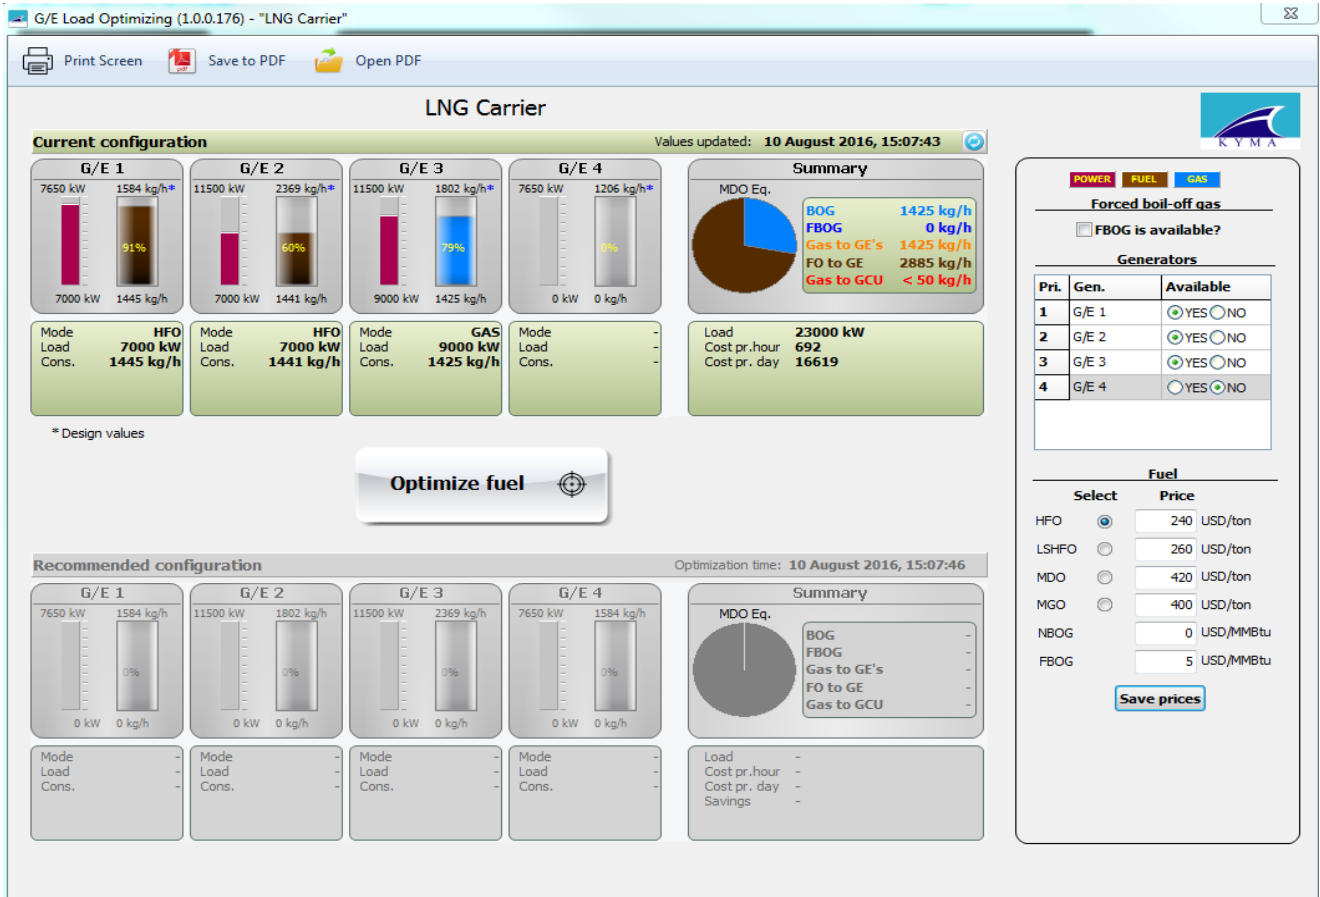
G/E Load Optimizing (1.0.0.176) - "LNG Carrier"

Print Screen Save to PDF Open PDF

LNG Carrier

KYMA

Current configuration Values updated: 10 August 2016, 15:07:43

G/E 1
7650 kW 1584 kg/h*
91%
7000 kW 1445 kg/h

G/E 2
11500 kW 2369 kg/h*
60%
7000 kW 1441 kg/h

G/E 3
11500 kW 1802 kg/h*
79%
9000 kW 1425 kg/h

G/E 4
7650 kW 1206 kg/h*
0%
0 kW 0 kg/h

Summary
MDO Eq.
BOG 1425 kg/h
FBOG 0 kg/h
Gas to GE's 1425 kg/h
FO to GE 2885 kg/h
Gas to GCU < 50 kg/h

Mode HFO
Load 7000 kW
Cons. 1445 kg/h

Mode HFO
Load 7000 kW
Cons. 1441 kg/h

Mode GAS
Load 9000 kW
Cons. 1425 kg/h

Mode -
Load -
Cons. -

Load 23000 kW
Cost pr.hour 692
Cost pr. day 16619

* Design values

Optimize fuel

Recommended configuration Optimization time: 10 August 2016, 15:07:46

G/E 1
7650 kW 1584 kg/h
0%
0 kW 0 kg/h

G/E 2
11500 kW 1802 kg/h
0%
0 kW 0 kg/h

G/E 3
11500 kW 2369 kg/h
0%
0 kW 0 kg/h

G/E 4
7650 kW 1584 kg/h
0%
0 kW 0 kg/h

Summary
MDO Eq.
BOG -
FBOG -
Gas to GE's -
FO to GE -
Gas to GCU -

Mode -
Load -
Cons. -

Mode -
Load -
Cons. -

Mode -
Load -
Cons. -

Mode -
Load -
Cons. -

Load -
Cost pr.hour -
Cost pr. day -
Savings -

POWER FUEL GAS

Forced boil-off gas
FBOG is available?

Generators

| Pri. | Gen. | Available |
|---|---|---|
| 1 | G/E 1 | YES NO |
| 2 | G/E 2 | YES NO |
| 3 | G/E 3 | YES NO |
| 4 | G/E 4 | YES NO |

Fuel

| | Select | Price |
|---|---|---|
| HFO | | 240 USD/ton |
| LSHFO | | 260 USD/ton |
| MDO | | 420 USD/ton |
| MGO | | 400 USD/ton |
| NBOG | | 0 USD/MMBtu |
| FBOG | | 5 USD/MMBtu |

Save prices